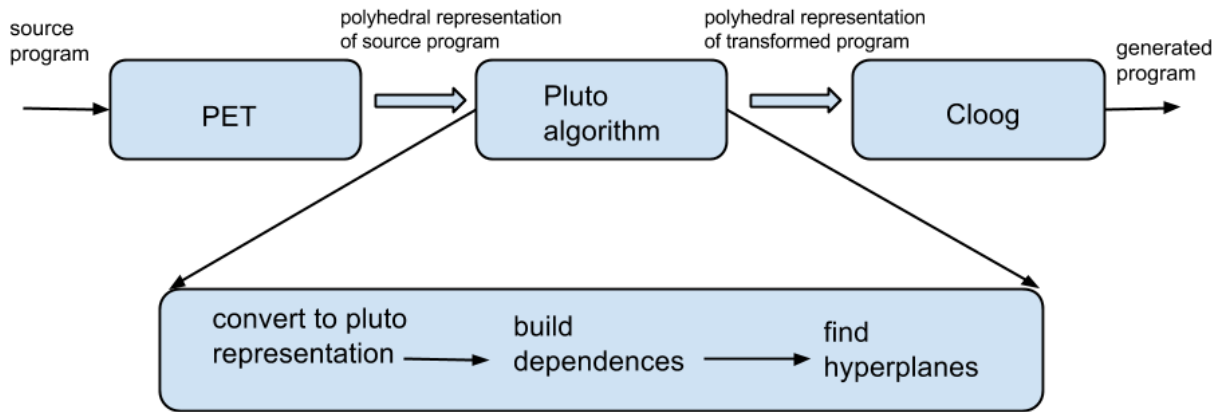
source program

PET

polyhedral representation of source program

Pluto algorithm

polyhedral representation of transformed program

Cloog

generated program

convert to pluto representation

build dependences

find hyperplanes